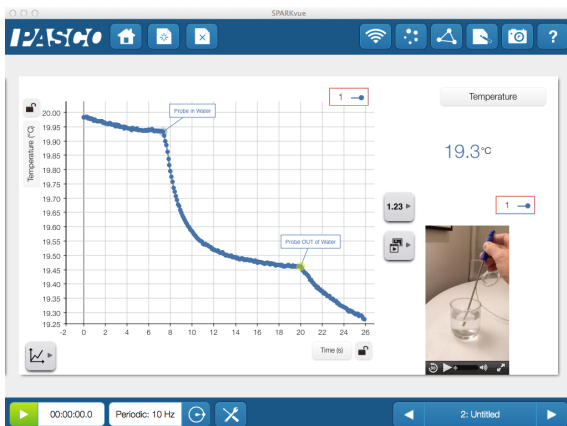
SPARKvue

PASCO

1

Temperature

19.3°C

Temperature (°C)

20.00
19.95
19.90
19.85
19.80
19.75
19.70
19.65
19.60
19.55
19.50
19.45
19.40
19.35
19.30
19.25

Probe in Water

Probe OUT of Water

-2 0 2 4 6 8 10 12 14 16 18 20 22 24 26

Time (s)

1.23

1

00:00:00.0

Periodic: 10 Hz

2: Untitled